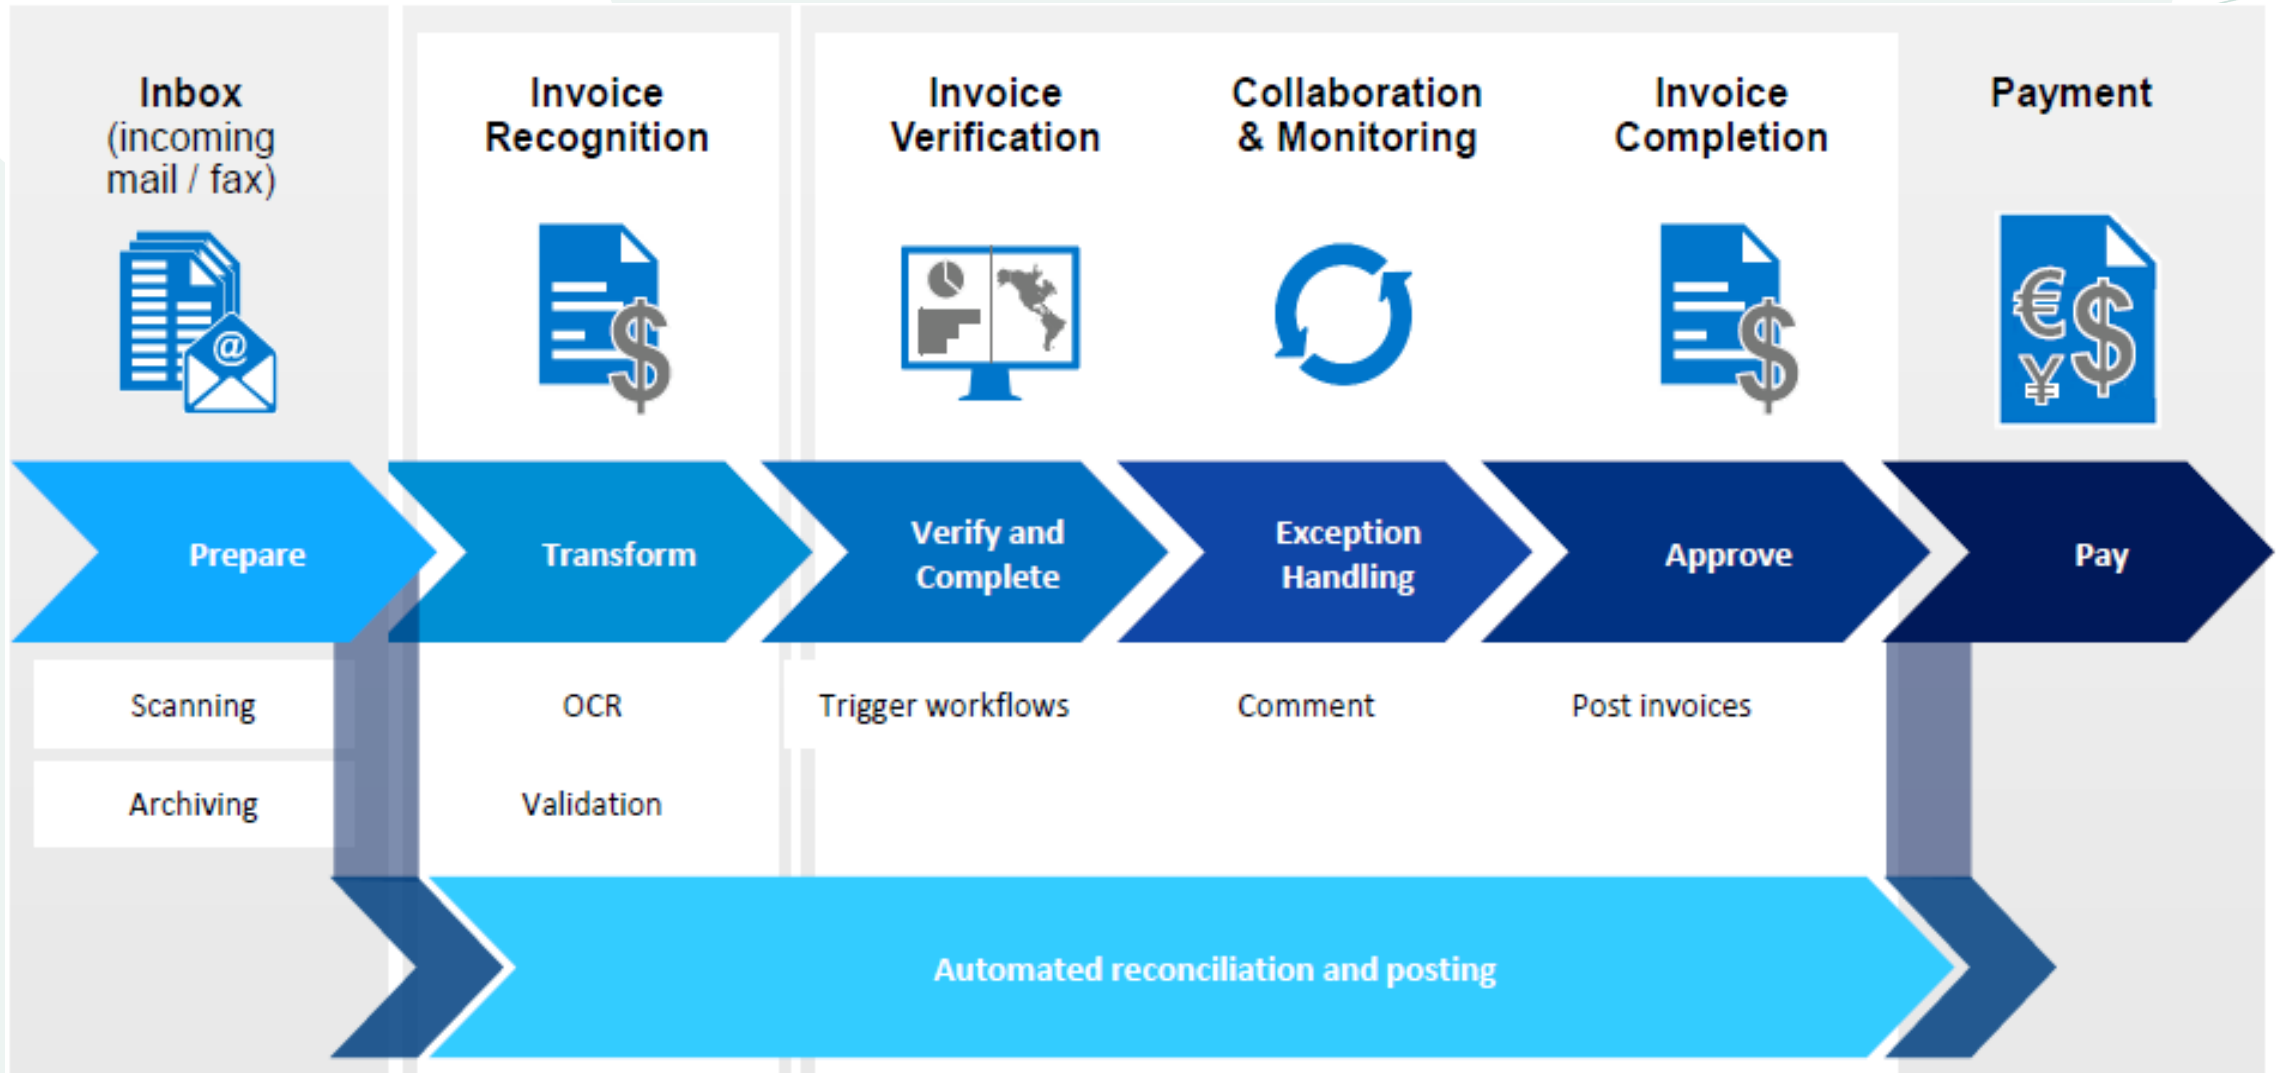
Inbox (incoming mail / fax)

Invoice Recognition

Invoice Verification

Collaboration & Monitoring

Invoice Completion

Payment

Prepare

Transform

Verify and Complete

Exception Handling

Approve

Pay

Scanning

Archiving

OCR

Validation

Trigger workflows

Comment

Post invoices

Automated reconciliation and posting